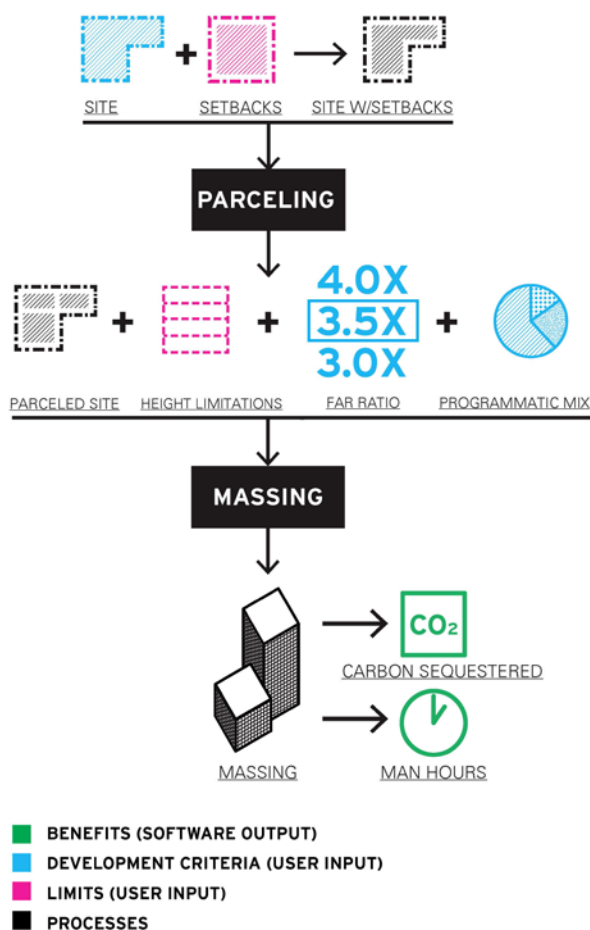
SITE + SETBACKS → SITE W/SETBACKS

PARCELING

PARCELED SITE + HEIGHT LIMITATIONS + FAR RATIO + PROGRAMMATIC MIX

4.0X
3.5X
3.0X

MASSING

MASSING

$CO_2$

CARBON SEQUESTERED

MAN HOURS

BENEFITS (SOFTWARE OUTPUT)
DEVELOPMENT CRITERIA (USER INPUT)
LIMITS (USER INPUT)
PROCESSES